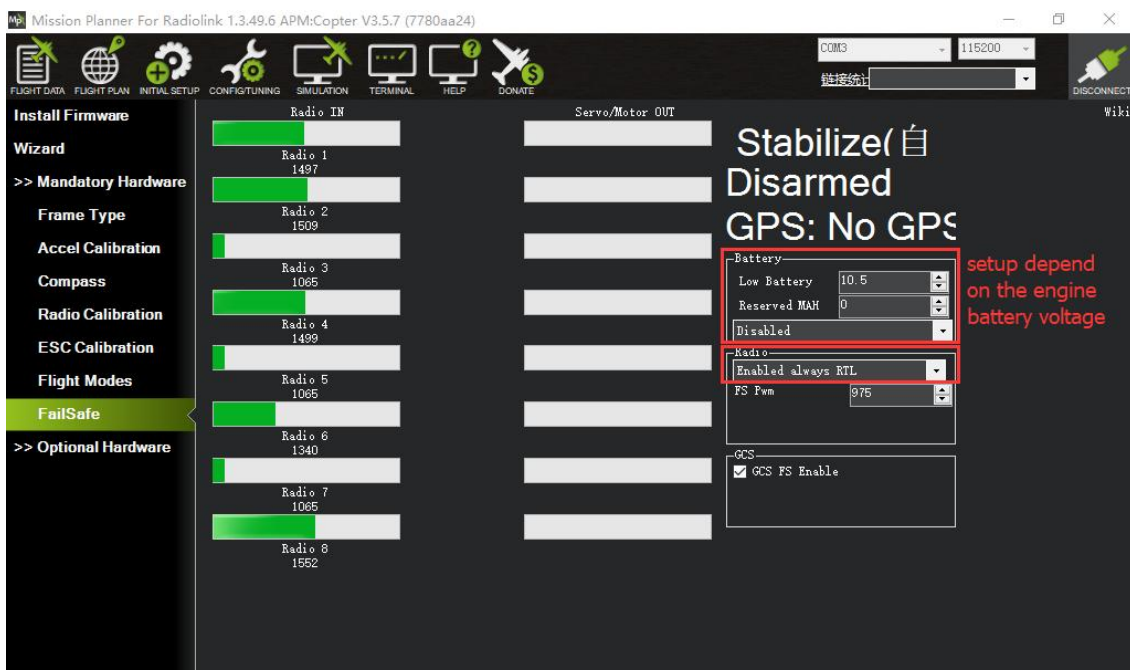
Mission Planner For Radiolink 1.3.49.6 APM:Copter V3.5.7 (7780aa24)

FLIGHT DATA FLIGHT PLAN INITIAL SETUP CONFIG/TUNING SIMULATION TERMINAL HELP DONATE

COM3 115200
链接统计
DISCONNECT

Install Firmware
Wizard
>> Mandatory Hardware
Frame Type
Accel Calibration
Compass
Radio Calibration
ESC Calibration
Flight Modes
FailSafe
>> Optional Hardware

Radio IN
Radio 1
1497
Radio 2
1509
Radio 3
1065
Radio 4
1499
Radio 5
1065
Radio 6
1340
Radio 7
1065
Radio 8
1552

Servo/Motor OUT

Wiki

Stabilize(自
Disarmed
GPS: No GPS

Battery
Low Battery 10.5
Reserved MAH 0
Disabled

setup depend on the engine battery voltage

Radio
Enabled always RTL
FS Pwm 975

GCS
GCS FS Enable